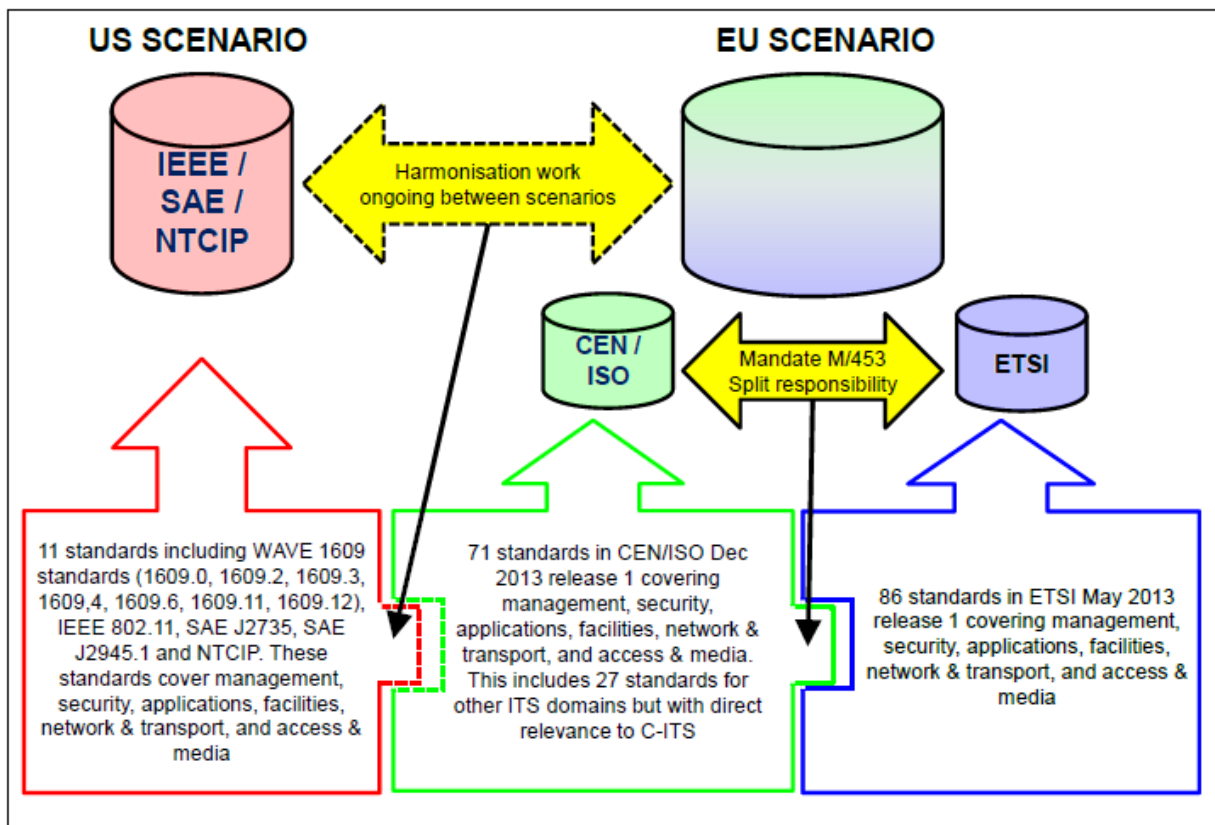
US SCENARIO

EU SCENARIO

IEEE / SAE / NTCIP

Harmonisation work ongoing between scenarios

CEN / ISO

Mandate M/453 Split responsibility

ETSI

11 standards including WAVE 1609 standards (1609.0, 1609.2, 1609.3, 1609,4, 1609.6, 1609.11, 1609.12), IEEE 802.11, SAE J2735, SAE J2945.1 and NTCIP. These standards cover management, security, applications, facilities, network & transport, and access & media

71 standards in CEN/ISO Dec 2013 release 1 covering management, security, applications, facilities, network & transport, and access & media. This includes 27 standards for other ITS domains but with direct relevance to C-ITS

86 standards in ETSI May 2013 release 1 covering management, security, applications, facilities, network & transport, and access & media